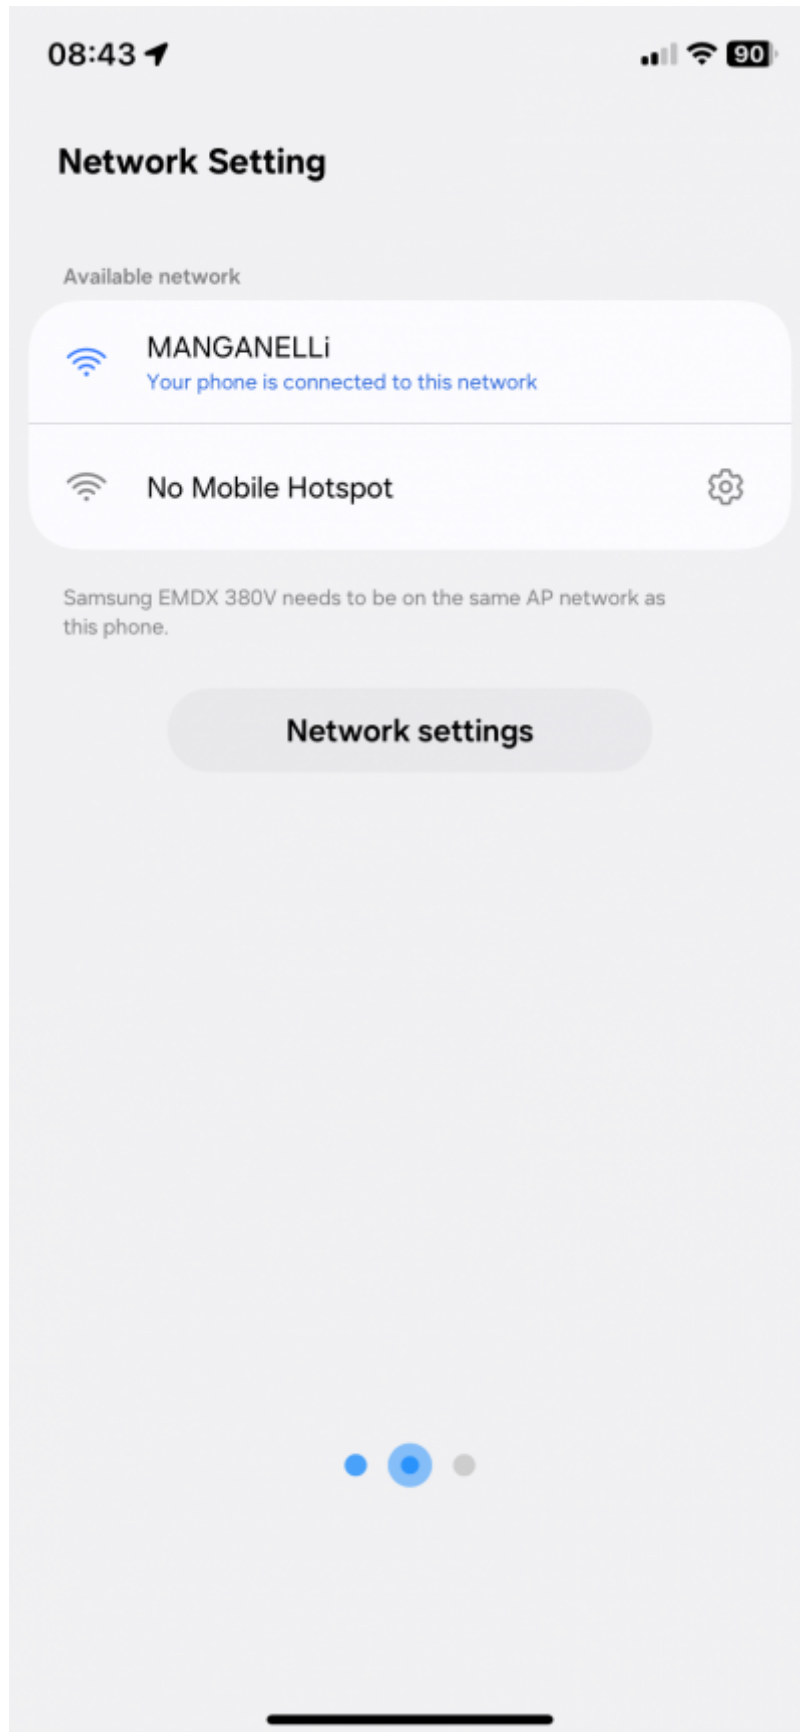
08:43

90

Network Setting

Available network

MANGANELLi
Your phone is connected to this network

No Mobile Hotspot

Samsung EMDX 380V needs to be on the same AP network as this phone.

Network settings